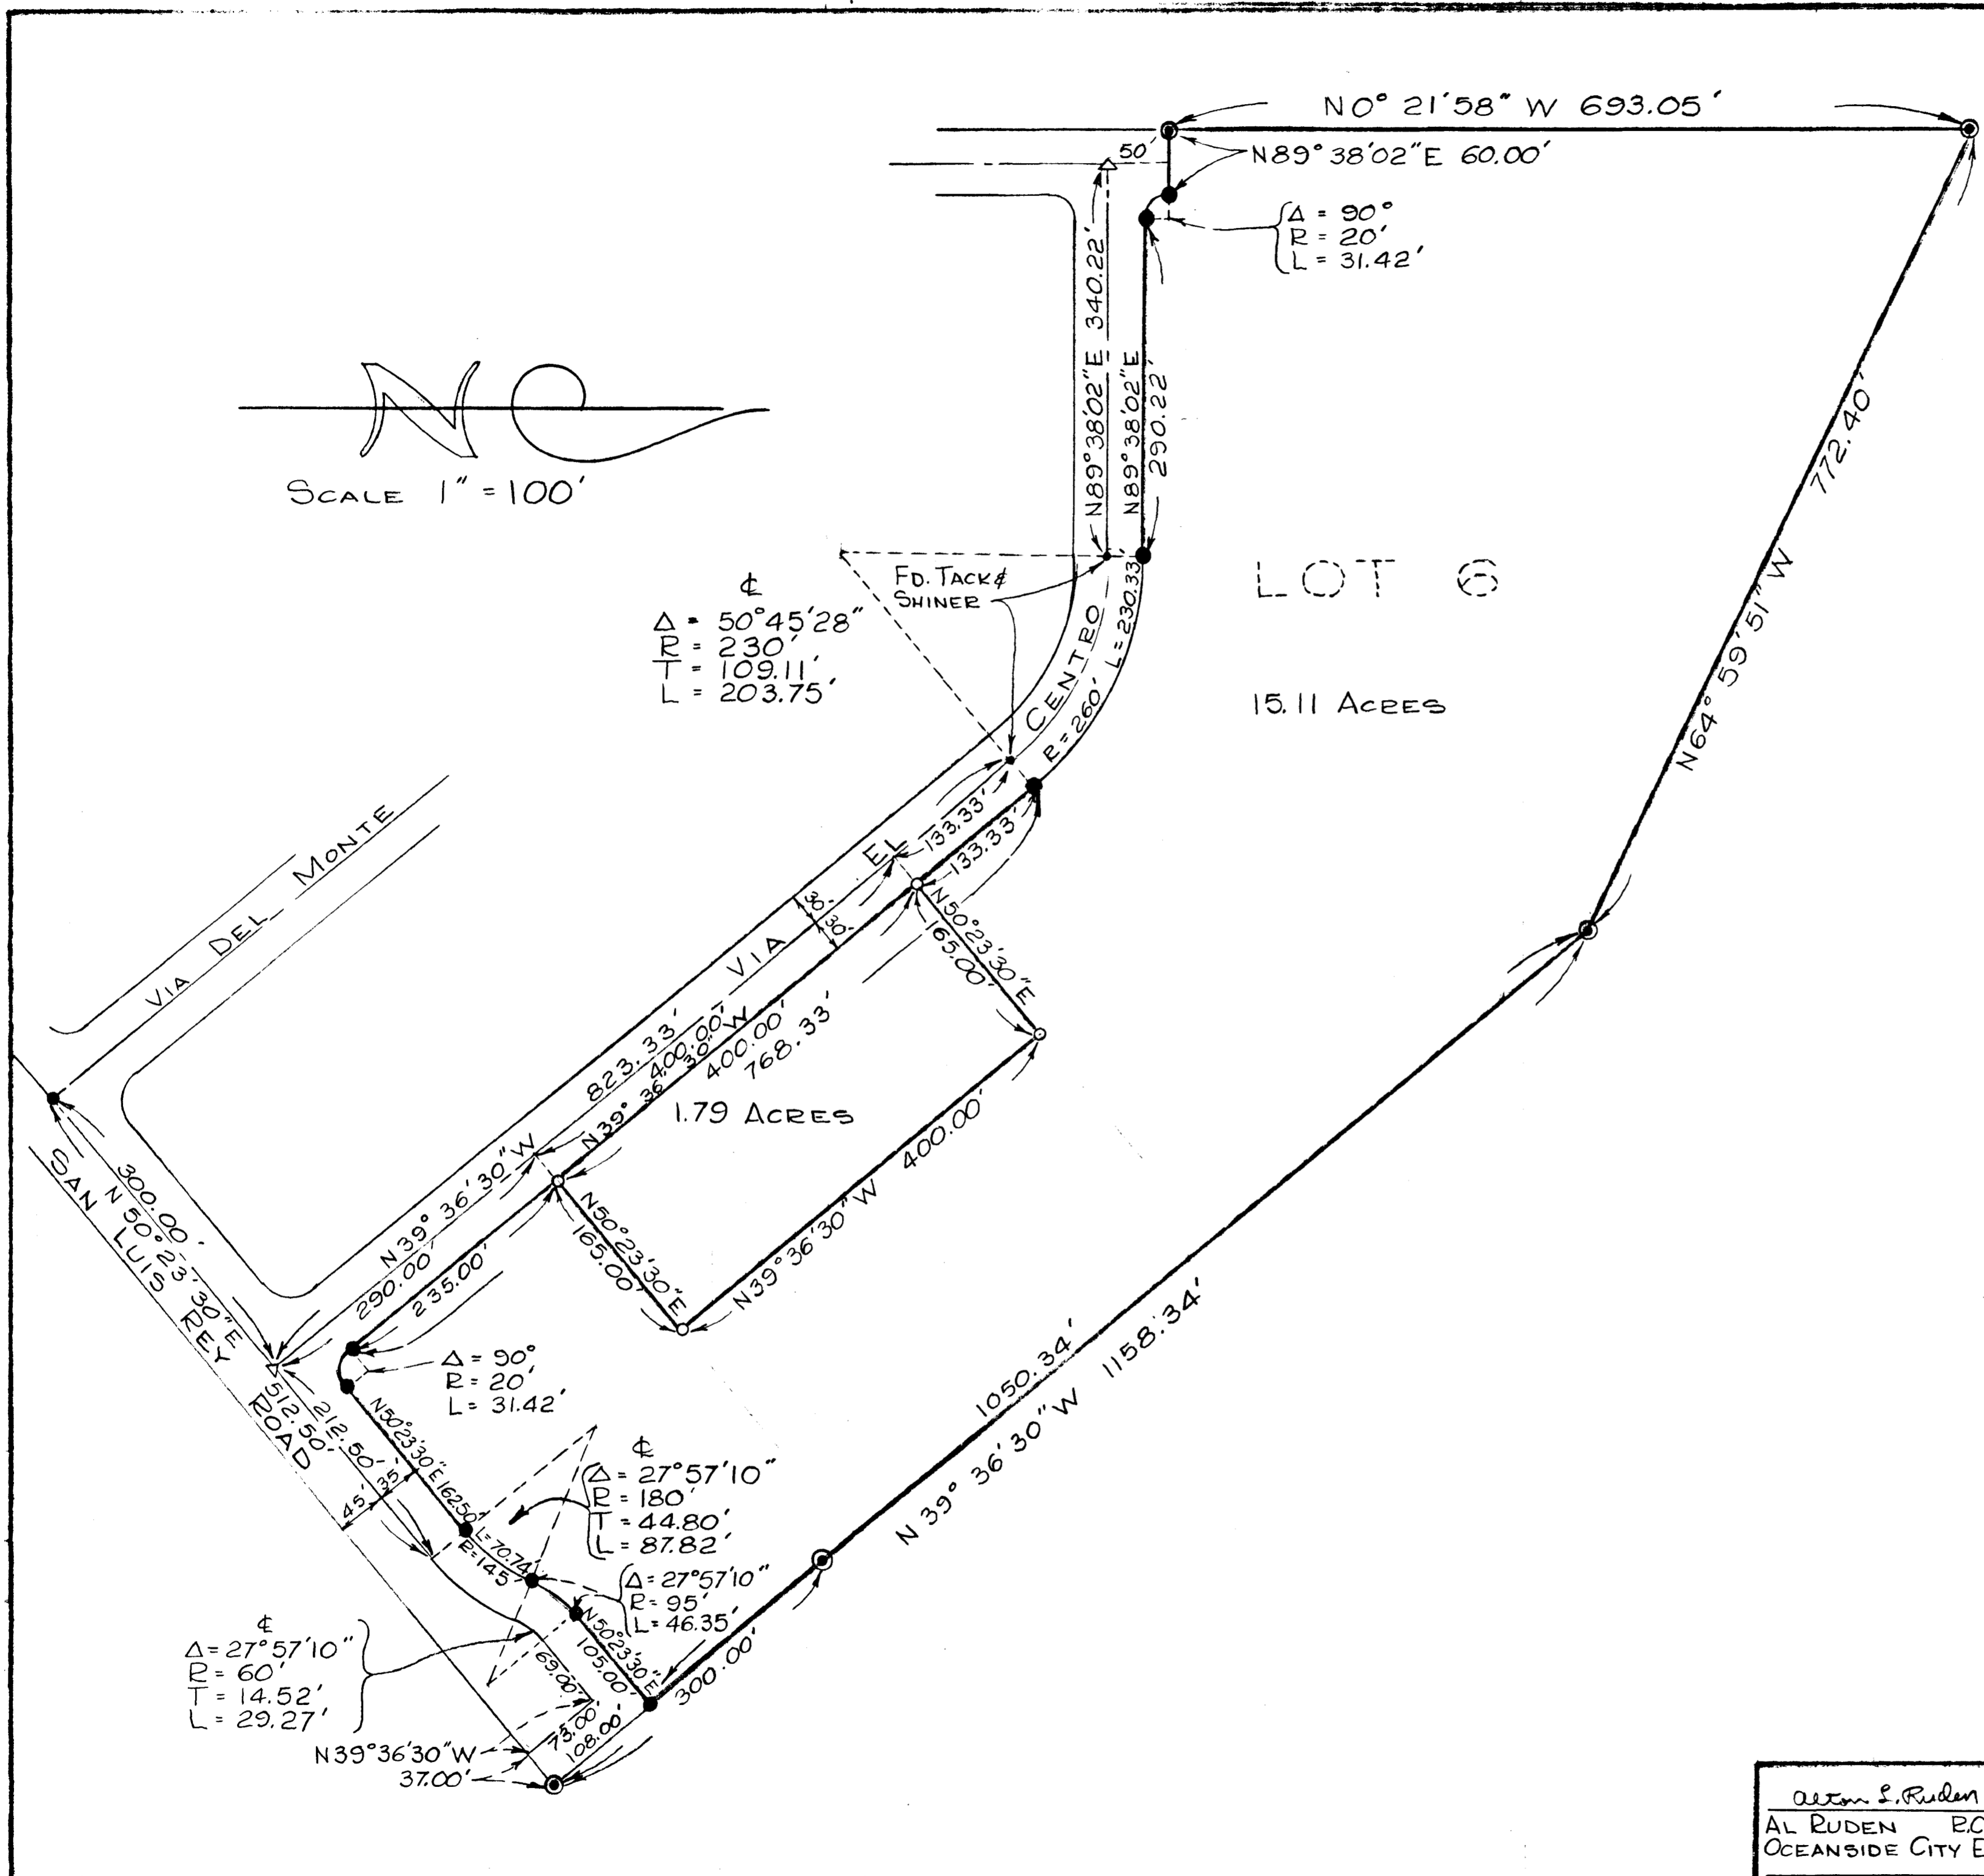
N0° 21'58" W 693.05'

N89° 38'02"E 60.00'

50'

Δ = 90°
R = 20'
L = 31.42'

N89°38'02"E 340.22'

N89°38'02"E 290.22'

N

SCALE 1" = 100'

772.40'

N64° 59'51" W

LOT 6

15.11 ACRES

FD. TACK & SHINER

¢
Δ = 50°45'28"
R = 230'
T = 109.11'
L = 203.75'

VIA EL CENTRO

R = 260' L = 230.33'

133.33'

133.33'

30'

30'

N50°23'30"E 165.00'

VIA DEL MONTE

823.33'

N39° 36' 30" W 400.00'

400.00'

768.33'

1.79 ACRES

N39° 36' 30" W 290.00'

235.00'

N50°23'30"E 165.00'

N39°36'30"W 400.00'

300.00'

N 50°23'30"E

SAN LUIS REY ROAD

512.50'

212.50'

Δ = 90°
R = 20'
L = 31.42'

1050.34'

N 39° 36' 30" W 1158.34'

N50°23'30"E 162.50'

35'

45'

¢
Δ = 27°57'10"
R = 180'
T = 44.80'
L = 87.82'

L=70.74'

R=145'

Δ = 27°57'10"
R = 95'
L = 46.35'

N50°23'30"E 105.00'

300.00'

¢
Δ = 27°57'10"
R = 60'
T = 14.52'
L = 29.27'

69.00'

73.00'

108.00'

N39°36'30"W
37.00'

Alton L. Ruden
AL RUDEN R.C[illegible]
OCEANSIDE CITY E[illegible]